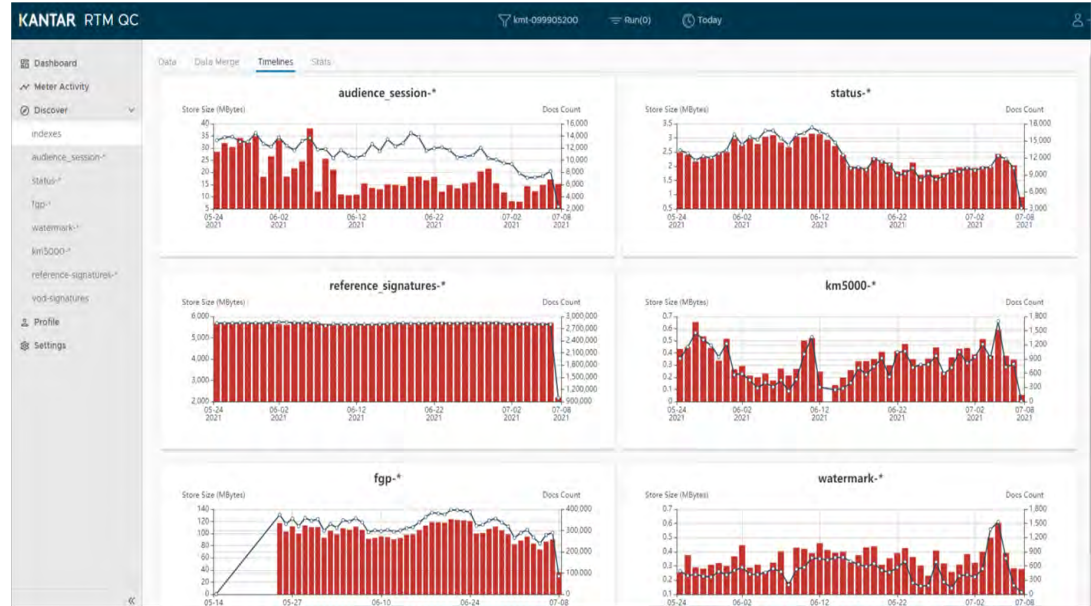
KANTAR RTM QC

kmt-099905200 Run(0) Today

Dashboard
Meter Activity
Discover
indexes
audience_session-*
status-*
fgp-*
watermark-*
km5000-*
reference-signatures-*
vod-signatures
Profile
Settings

Data Data Merge Timelines Stats

audience_session-*
Store Size (MBytes) Docs Count
40 35 30 25 20 15 10 5
16,000 14,000 12,000 10,000 8,000 6,000 4,000 2,000
05-24 2021 06-02 2021 06-12 2021 06-22 2021 07-02 2021 07-08 2021

status-*
Store Size (MBytes) Docs Count
3.5 3 2.5 2 1.5 1 0.5
18,000 15,000 12,000 9,000 6,000 3,000
05-24 2021 06-02 2021 06-12 2021 06-22 2021 07-02 2021 07-08 2021

reference_signatures-*
Store Size (MBytes) Docs Count
6,000 5,000 4,000 3,000 2,000
3,000,000 2,700,000 2,400,000 2,100,000 1,800,000 1,500,000 1,200,000 900,000
05-24 2021 06-02 2021 06-12 2021 06-22 2021 07-02 2021 07-08 2021

km5000-*
Store Size (MBytes) Docs Count
0.7 0.6 0.5 0.4 0.3 0.2 0.1 0
1,800 1,500 1,200 900 600 300 0
05-24 2021 06-02 2021 06-12 2021 06-22 2021 07-02 2021 07-08 2021

fgp-*
Store Size (MBytes) Docs Count
140 120 100 80 60 40 20 0
400,000 300,000 200,000 100,000 0
05-14 05-27 06-10 06-24 07-08

watermark-*
Store Size (MBytes) Docs Count
0.7 0.6 0.5 0.4 0.3 0.2 0.1
1,800 1,500 1,200 900 600 300 0
05-24 06-02 06-12 06-22 07-02 07-08

«